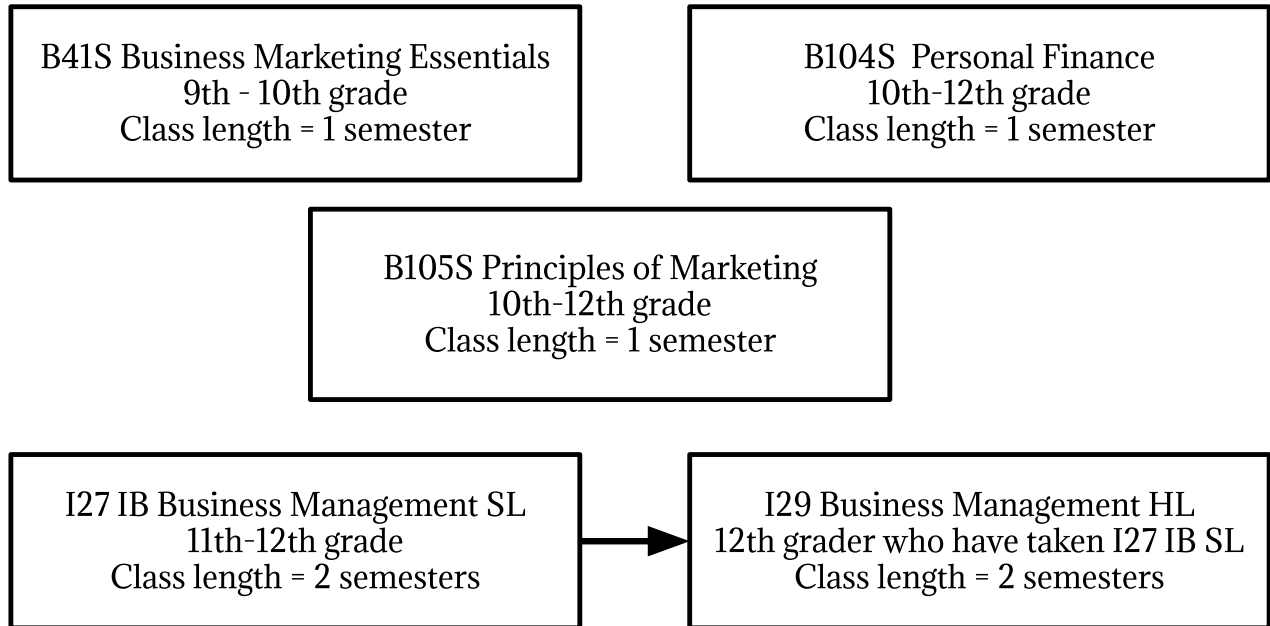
B41S Business Marketing Essentials
9th - 10th grade
Class length = 1 semester

B104S Personal Finance
10th-12th grade
Class length = 1 semester

B105S Principles of Marketing
10th-12th grade
Class length = 1 semester

I27 IB Business Management SL
11th-12th grade
Class length = 2 semesters

I29 Business Management HL
12th grader who have taken I27 IB SL
Class length = 2 semesters